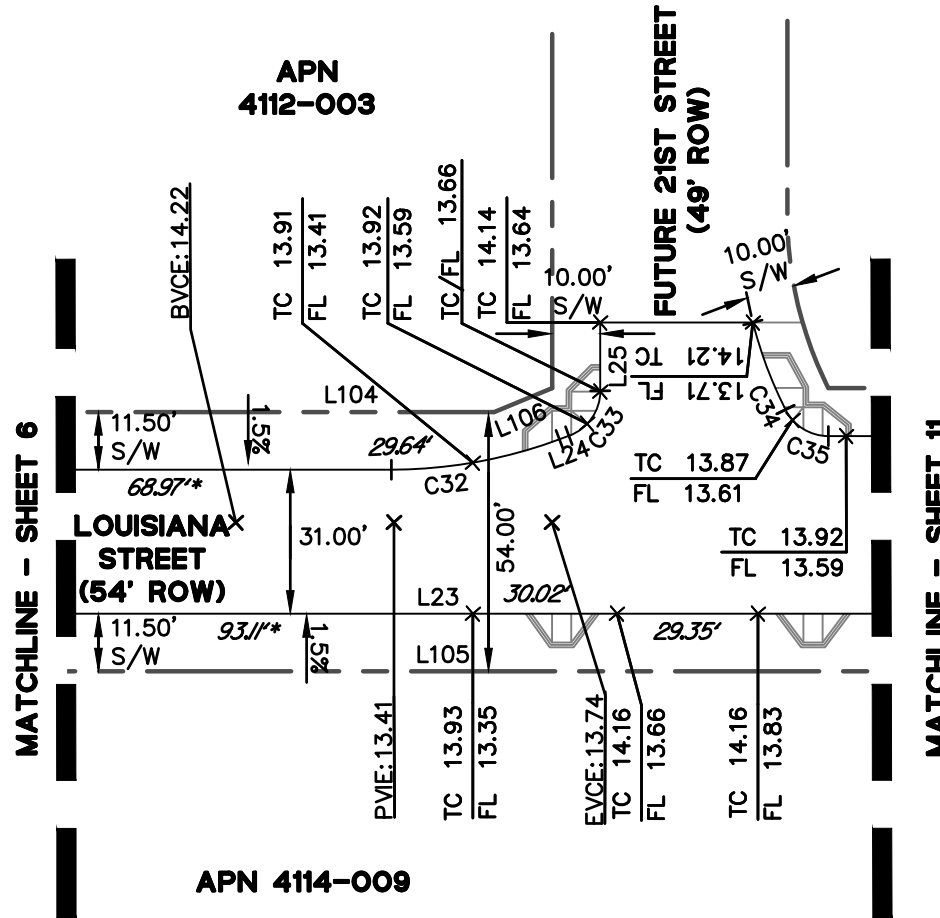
APN
4112-003

FUTURE 21ST STREET
(49' ROW)

BVCE:14.22

TC 13.91
FL 13.41

TC 13.92
FL 13.59

TC/FL 13.66

TC 14.14
FL 13.64

10.00'
S/W

10.00'
S/W

L25

TC 14.21
FL 13.71

C34

C35

L104

11.50'
S/W

1.5%

L106

L24

C33

29.64'

C32

68.97'*

TC 13.87
FL 13.61

MATCHLINE - SHEET 6

LOUISIANA
STREET
(54' ROW)

31.00'

54.00'

TC 13.92
FL 13.59

L23

30.02'

11.50'
S/W

93.11'*

1.5%

29.35'

L105

PVIE:13.41

TC 13.93
FL 13.35

EVCE:13.74

TC 14.16
FL 13.66

TC 14.16
FL 13.83

MATCHLINE - SHEET 11

APN 4114-009